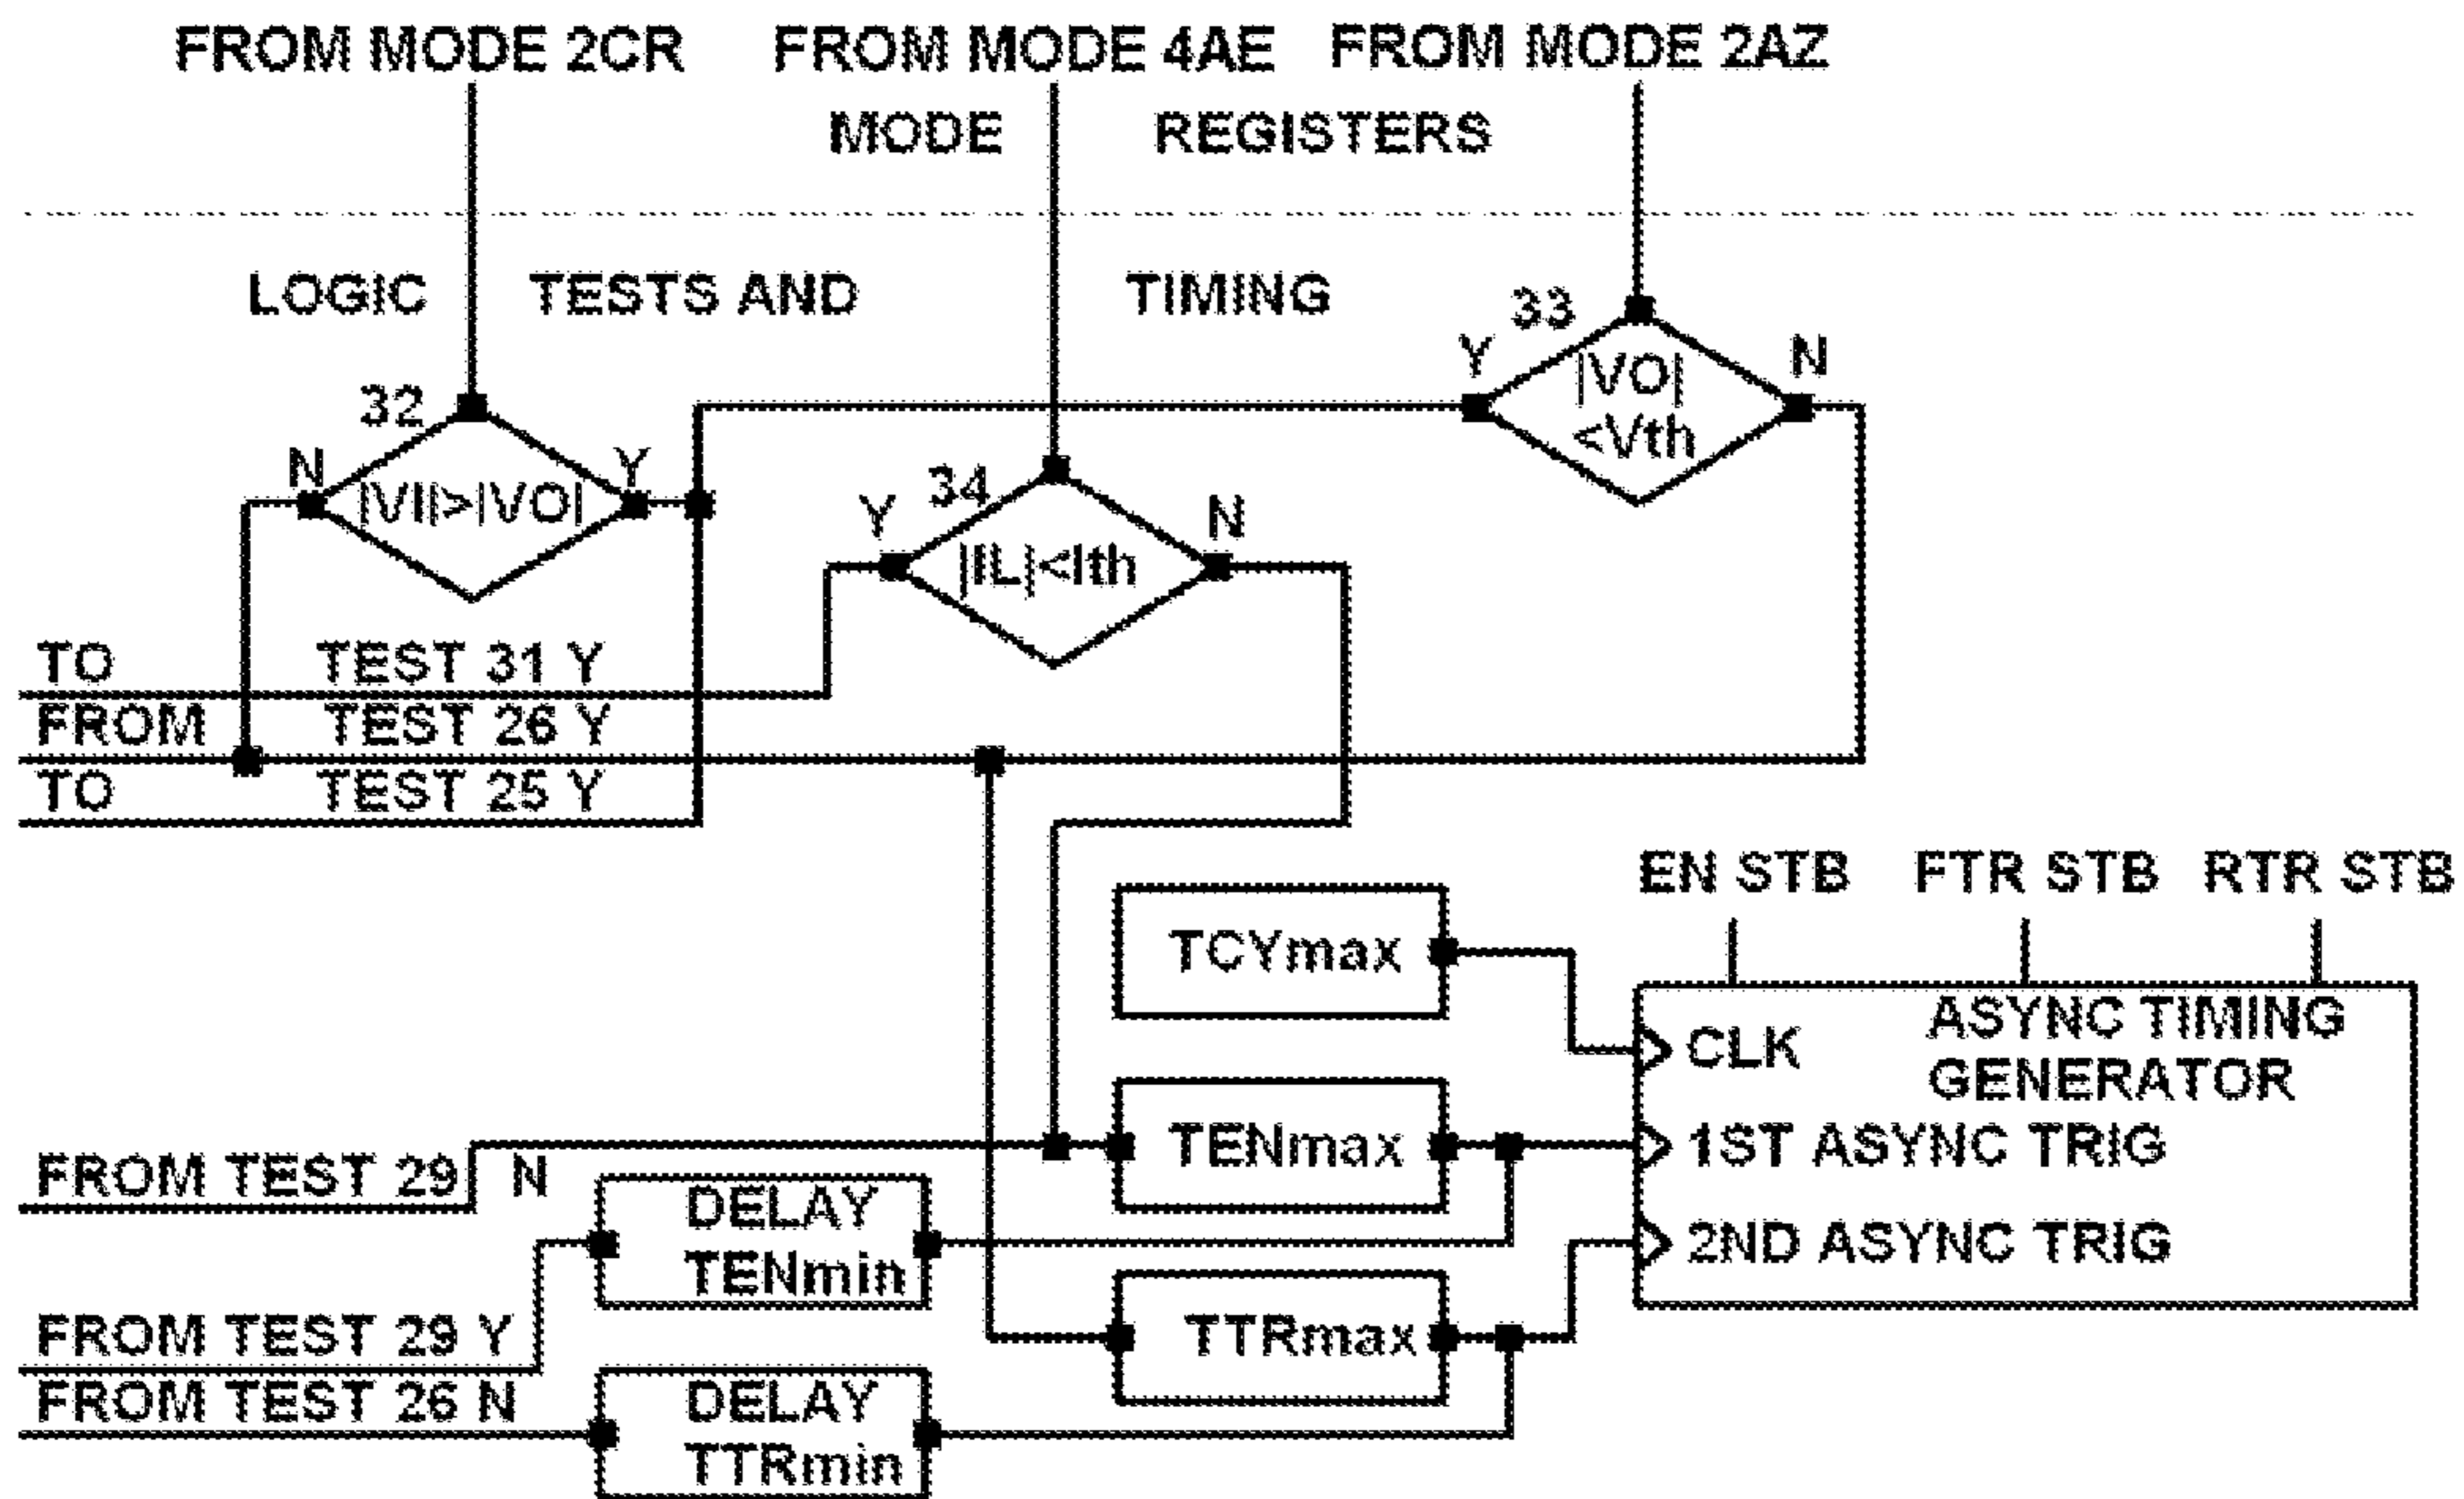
FROM MODE 2CR FROM MODE 4AE FROM MODE 2AZ

MODE REGISTERS

LOGIC TESTS AND TIMING

33
Y N
|VO|
<Vth

32
N Y
|VI|>|VO|

34
Y N
|IL|<Ith

TO TEST 31 Y
FROM TEST 26 Y
TO TEST 25 Y

EN STB FTR STB RTR STB

TCYmax

ASYNC TIMING GENERATOR
CLK
1ST ASYNC TRIG
2ND ASYNC TRIG

TENmax

FROM TEST 29 N

DELAY TENmin

FROM TEST 29 Y

TTRmax

FROM TEST 26 N

DELAY TTRmin